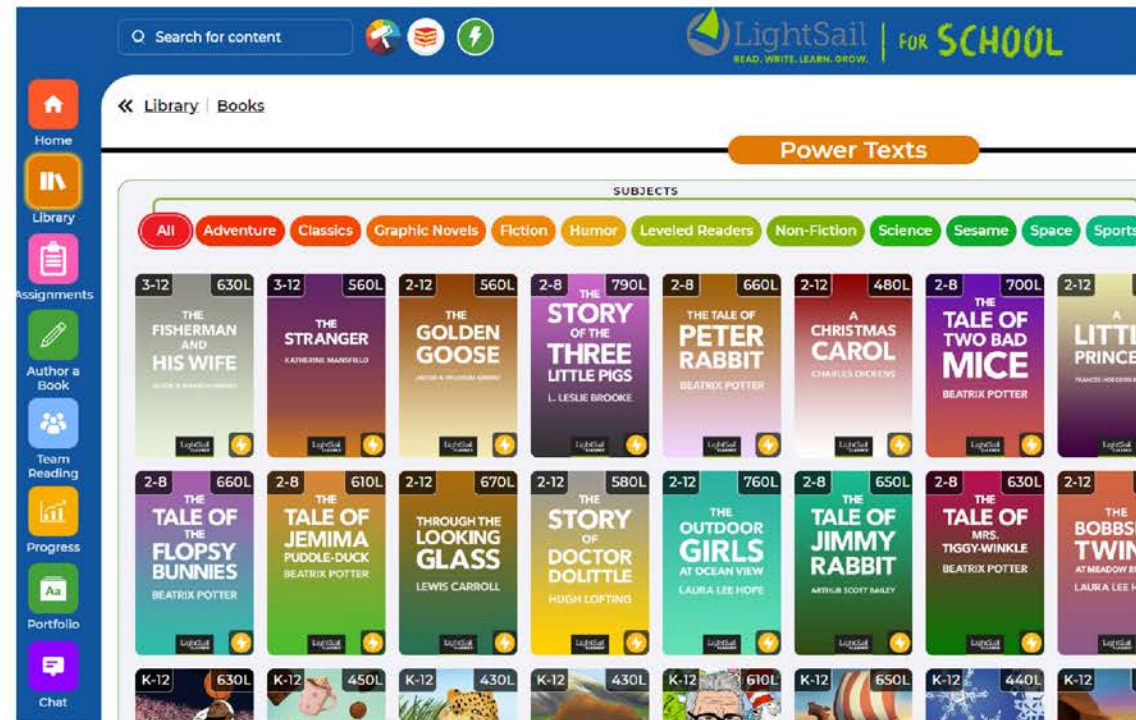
Search for content

LightSail | FOR SCHOOL
READ. WRITE. LEARN. GROW.

Home
Library
Assignments
Author a Book
Team Reading
Progress
Portfolio
Chat

« Library | Books

Power Texts

SUBJECTS

All Adventure Classics Graphic Novels Fiction Humor Leveled Readers Non-Fiction Science Sesame Space Sports

3-12 630L THE FISHERMAN AND HIS WIFE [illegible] LightSail

3-12 560L THE STRANGER KATHERINE MANSFIELD LightSail

2-12 560L THE GOLDEN GOOSE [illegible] LightSail

2-8 790L THE STORY OF THE THREE LITTLE PIGS L. LESLIE BROOKE LightSail

2-8 660L THE TALE OF PETER RABBIT BEATRIX POTTER LightSail

2-12 480L A CHRISTMAS CAROL CHARLES DICKENS LightSail

2-8 700L THE TALE OF TWO BAD MICE BEATRIX POTTER LightSail

2-12 A LITTL PRINCE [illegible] LightSail

2-8 660L THE TALE OF THE FLOPSY BUNNIES BEATRIX POTTER LightSail

2-8 610L THE TALE OF JEMIMA PUDDLE-DUCK BEATRIX POTTER LightSail

2-12 670L THROUGH THE LOOKING GLASS LEWIS CARROLL LightSail

2-12 580L THE STORY OF DOCTOR DOLITTLE HUGH LOFTING LightSail

2-12 760L THE OUTDOOR GIRLS AT OCEAN VIEW LAURA LEE HOPE LightSail

2-8 650L THE TALE OF JIMMY RABBIT ARTHUR SCOTT BAILEY LightSail

2-8 630L THE TALE OF MRS. TIGGY-WINKLE BEATRIX POTTER LightSail

2-12 THE BOBBS TWIN AT MEADOW B LAURA LEE H LightSail

K-12 630L
K-12 450L
K-12 430L
K-12 430L
K-12 610L
K-12 650L
K-12 440L
K-12